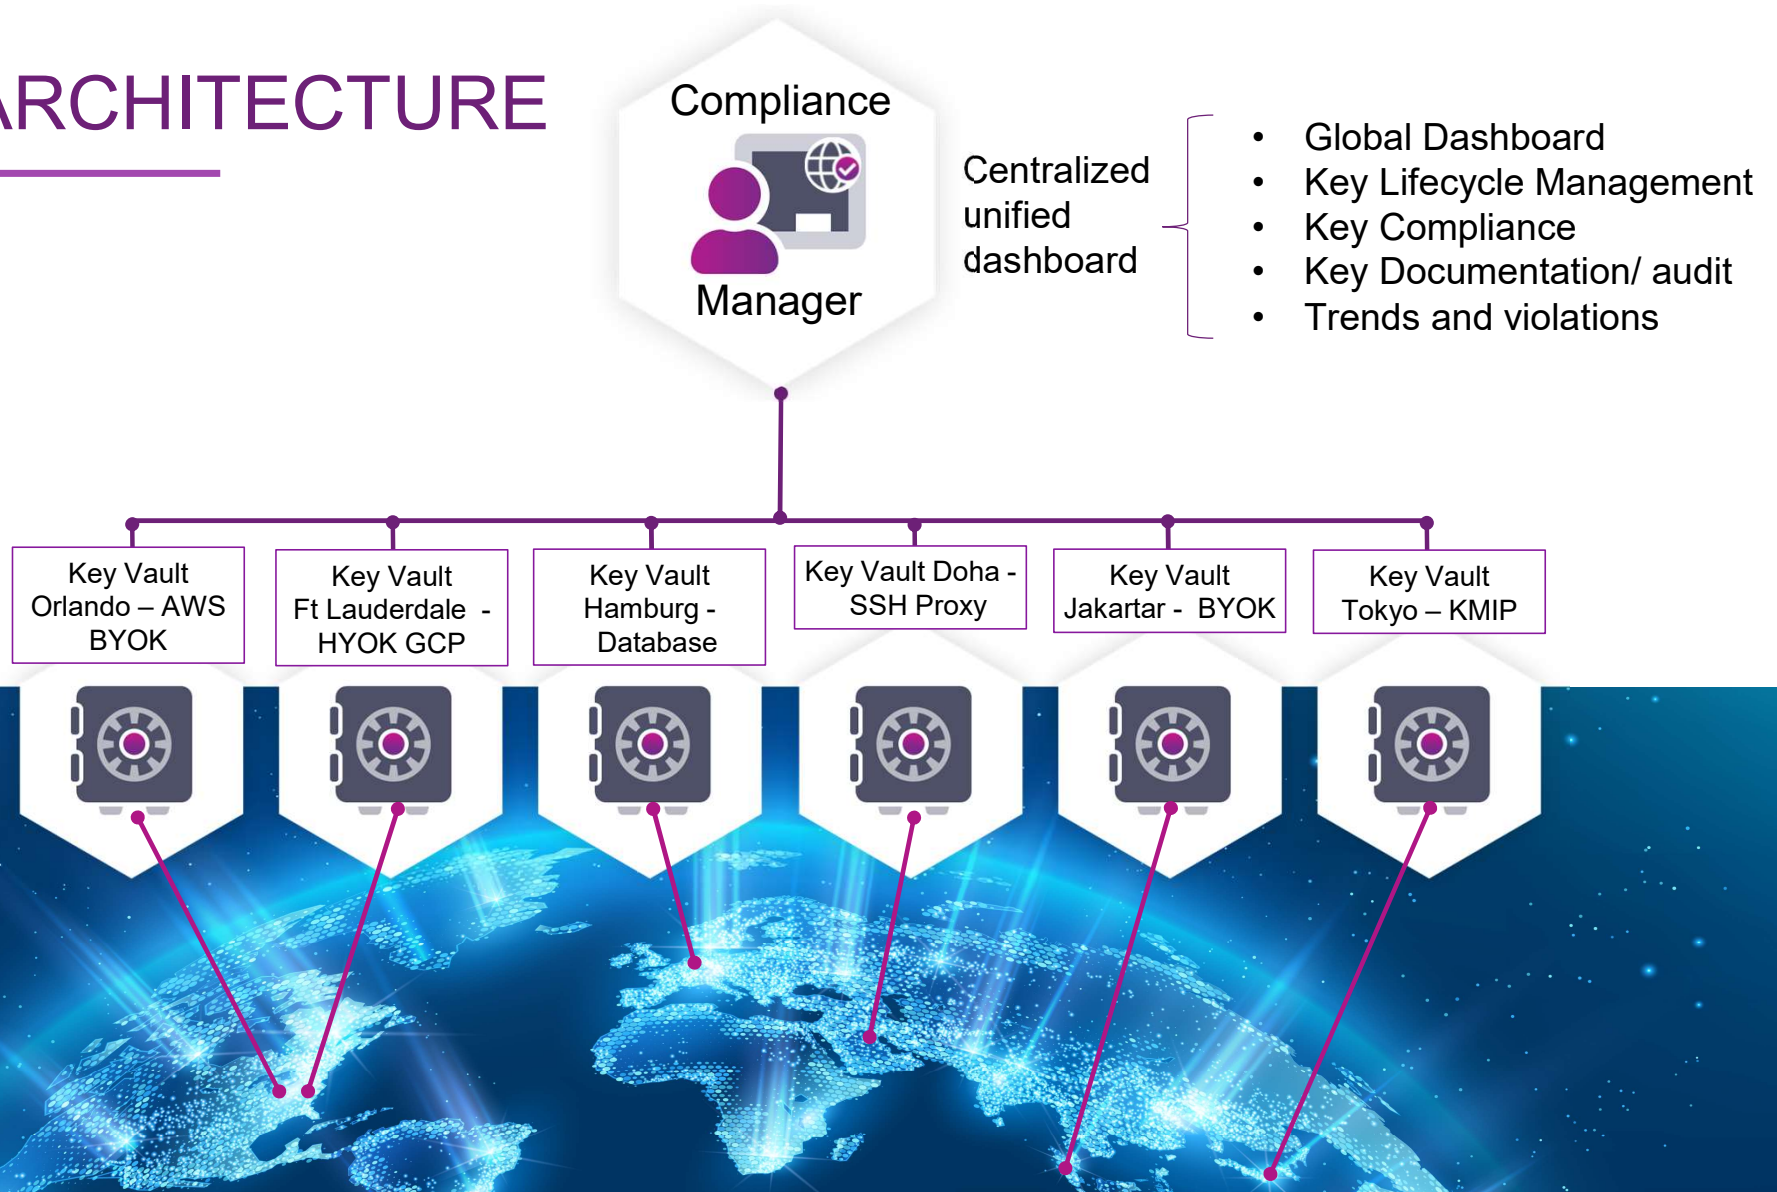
RCHITECTURE

Compliance Manager

Centralized unified dashboard

- Global Dashboard
- Key Lifecycle Management
- Key Compliance
- Key Documentation/ audit
- Trends and violations

Key Vault Orlando – AWS BYOK

Key Vault Ft Lauderdale - HYOK GCP

Key Vault Hamburg - Database

Key Vault Doha - SSH Proxy

Key Vault Jakartar - BYOK

Key Vault Tokyo – KMIP